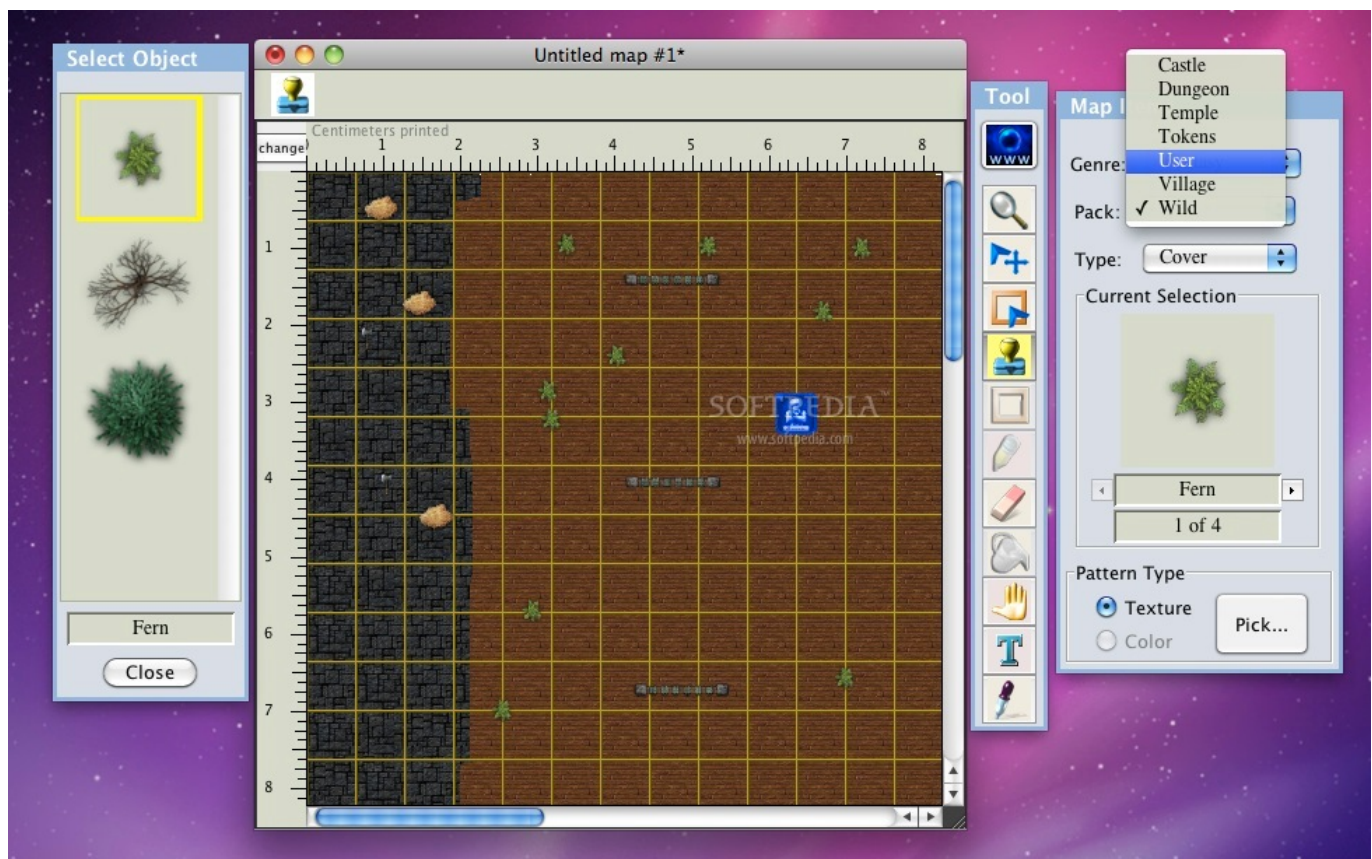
Select Object

Fern

Close

Untitled map #1*

change

Centimeters printed

1 2 3 4 5 6 7 8

1
2
3
4
5
6
7
8

SOFTPEDIA
www.softpedia.com

Tool

WWW

T

Map I

Genre:

Pack:

Castle
Dungeon
Temple
Tokens
User
Village
✓ Wild

Type: Cover

Current Selection

Fern

1 of 4

Pattern Type

Texture

Color

Pick...